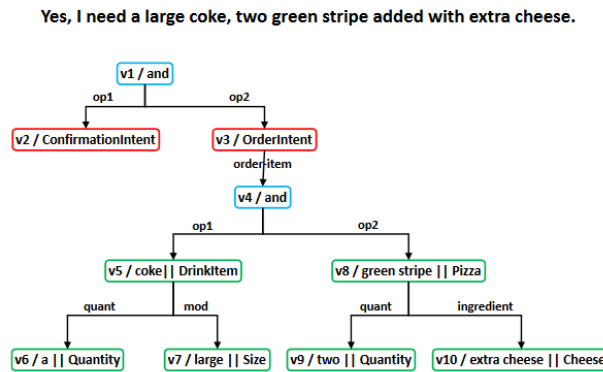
Yes, I need a large coke, two green stripe added with extra cheese.

v1 / and

op1

op2

v2 / ConfirmationIntent

v3 / OrderIntent

order-item

v4 / and

op1

op2

v5 / coke|| DrinkItem

v8 / green stripe || Pizza

quant

mod

quant

ingredient

v6 / a || Quantity

v7 / large || Size

v9 / two || Quantity

v10 / extra cheese || Cheese